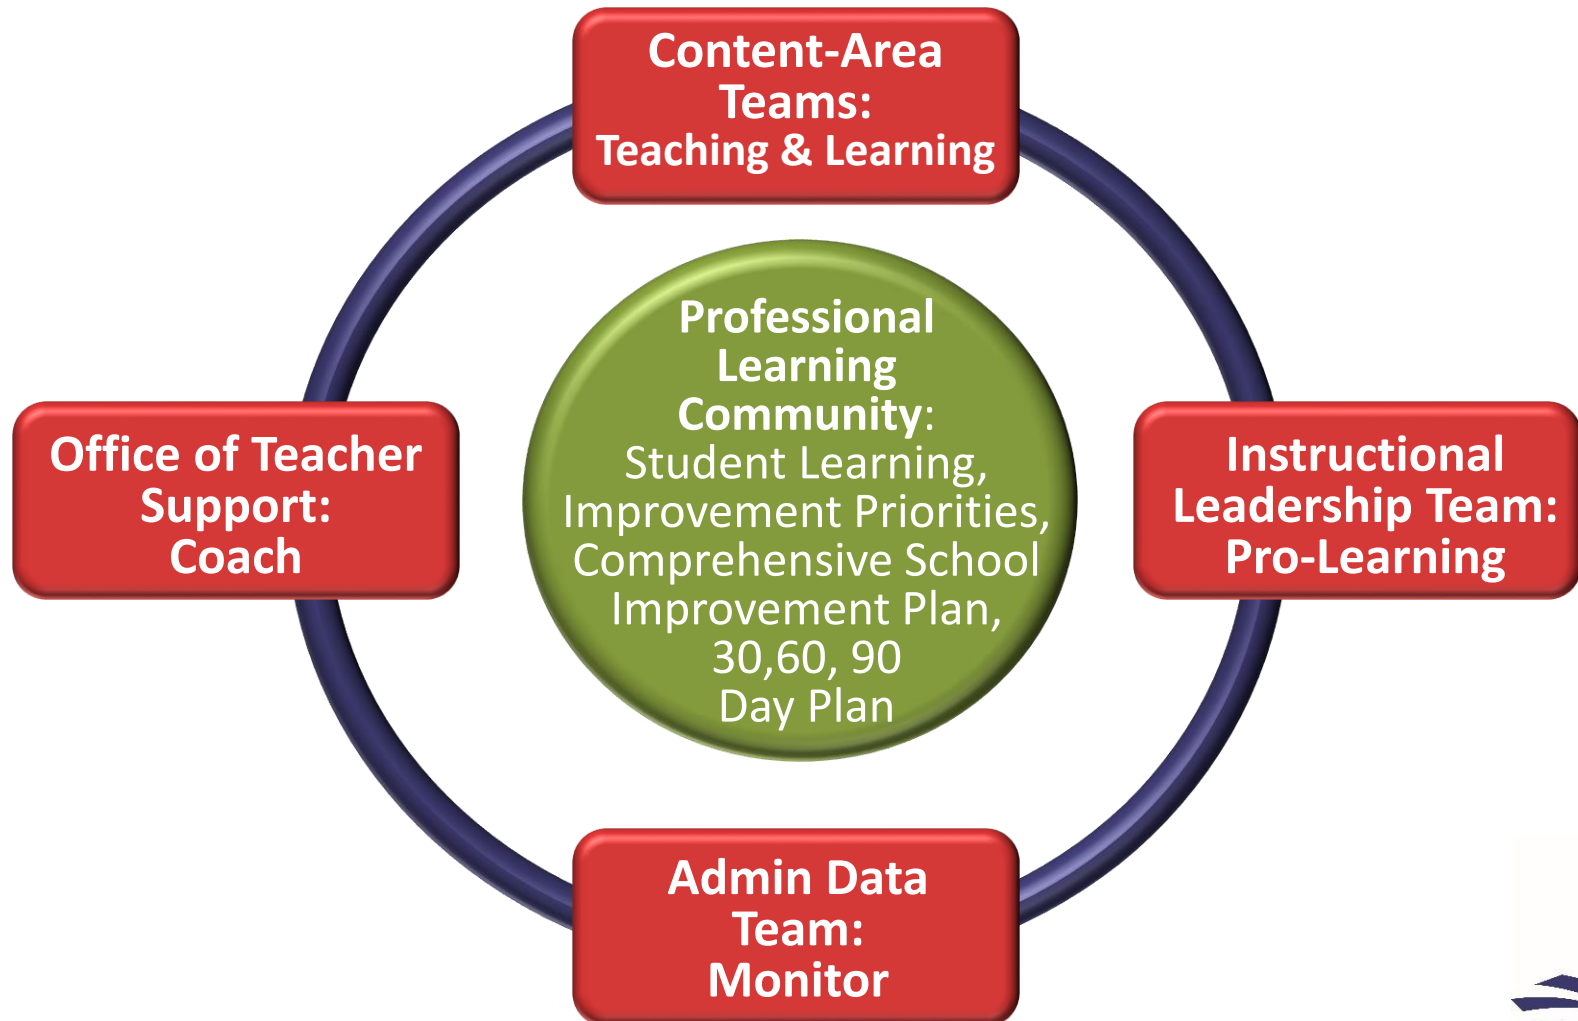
Content-Area Teams:
Teaching & Learning

Office of Teacher Support:
Coach

Professional Learning Community:
Student Learning, Improvement Priorities, Comprehensive School Improvement Plan, 30,60, 90 Day Plan

Instructional Leadership Team:
Pro-Learning

Admin Data Team:
Monitor